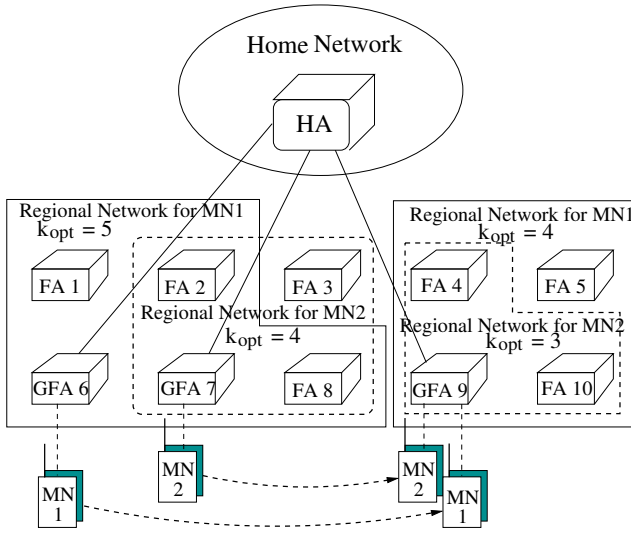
Home Network

HA

Regional Network for MN1
$k_{opt} = 5$

FA 1

FA 2

FA 3

Regional Network for MN2
$k_{opt} = 4$

GFA 6

GFA 7

FA 8

Regional Network for MN1
$k_{opt} = 4$

FA 4

FA 5

Regional Network for MN2
$k_{opt} = 3$

GFA 9

FA 10

MN 2

MN 1

MN 2

MN 1